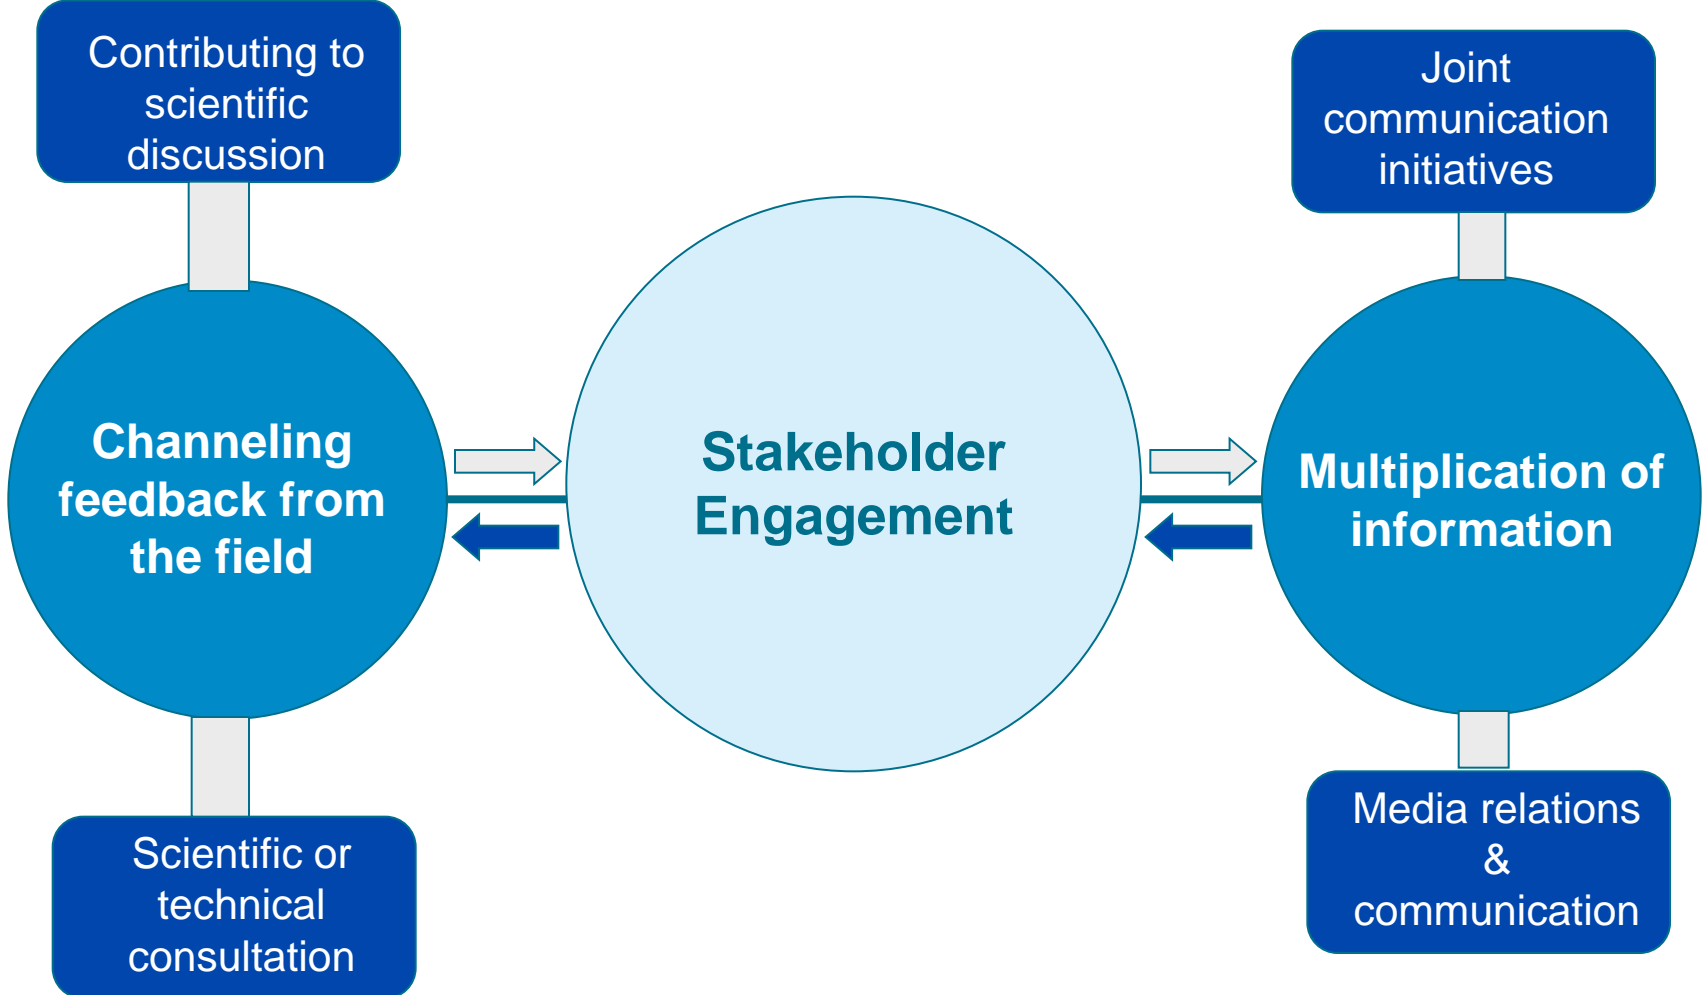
Contributing to scientific discussion

Channeling feedback from the field

Scientific or technical consultation

Stakeholder Engagement

Joint communication initiatives

Multiplication of information

Media relations & communication